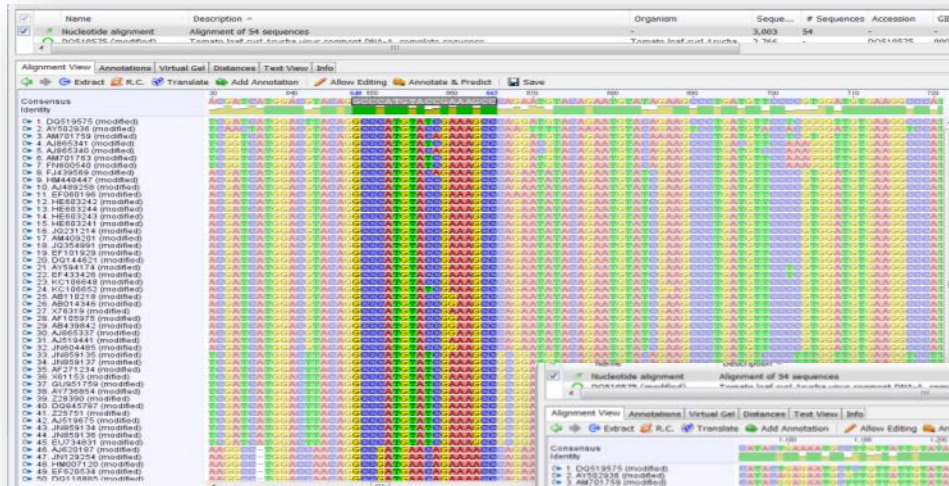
| | Name | Description | Organism | Seque... | # Sequences | Accession | GI |
|---|---|---|---|---|---|---|---|
| ✓ | Nucleotide alignment | Alignment of 54 sequences | | 3,003 | 54 | - | |
| | DQ519575 (modified) | Tomato leaf curl Apucha virus segment DNA-A, complete sequence | Tomato leaf curl Apucha | 2,766 | - | DQ519575 | |

Alignment View | Annotations | Virtual Gel | Distances | Text View | Info

Extract | R.C. | Translate | Add Annotation | Allow Editing | Annotate & Predict | Save

Consensus
Identity

630 640 650 660 670 680 690 700 710 720

1. DQ519575 (modified)
2. AY582936 (modified)
3. AM701759 (modified)
4. AJ865341 (modified)
5. AJ865340 (modified)
6. AM701763 (modified)
7. FN600540 (modified)
8. FJ439569 (modified)
9. HM448447 (modified)
10. AJ489258 (modified)
11. EF060195 (modified)
12. HE603242 (modified)
13. HE603244 (modified)
14. HE603243 (modified)
15. HE603241 (modified)
16. JQ231214 (modified)
17. AM409201 (modified)
18. JQ354991 (modified)
19. EF101929 (modified)
20. DQ144621 (modified)
21. AY594174 (modified)
22. EF433426 (modified)
23. KC106648 (modified)
24. KC106652 (modified)
25. AB116218 (modified)
26. AB014346 (modified)
27. X76319 (modified)
28. AF105975 (modified)
29. AB439842 (modified)
30. AJ865337 (modified)
31. AJ519441 (modified)
32. JN604485 (modified)
33. JN859135 (modified)
34. JN859137 (modified)
35. AF271234 (modified)
36. X61153 (modified)
37. GU951759 (modified)
38. AY736854 (modified)
39. Z28390 (modified)
40. DQ845787 (modified)
41. Z25751 (modified)
42. AJ519675 (modified)
43. JN859134 (modified)
44. JN859136 (modified)
45. EU734831 (modified)
46. AJ620187 (modified)
47. JN129254 (modified)
48. HM007120 (modified)
49. EF628534 (modified)
50. DQ116885 (modified)

| | Name | Description |
|---|---|---|
| ✓ | Nucleotide alignment | Alignment of 54 sequences |
| | DQ519575 (modified) | Tomato leaf curl Apucha virus segment DNA-A, comp |

Alignment View | Annotations | Virtual Gel | Distances | Text View | Info

Extract | R.C. | Translate | Add Annotation | Allow Editing | An

Consensus
Identity

1. DQ519575 (modified)
2. AY582936 (modified)
3. AM701759 (modified)